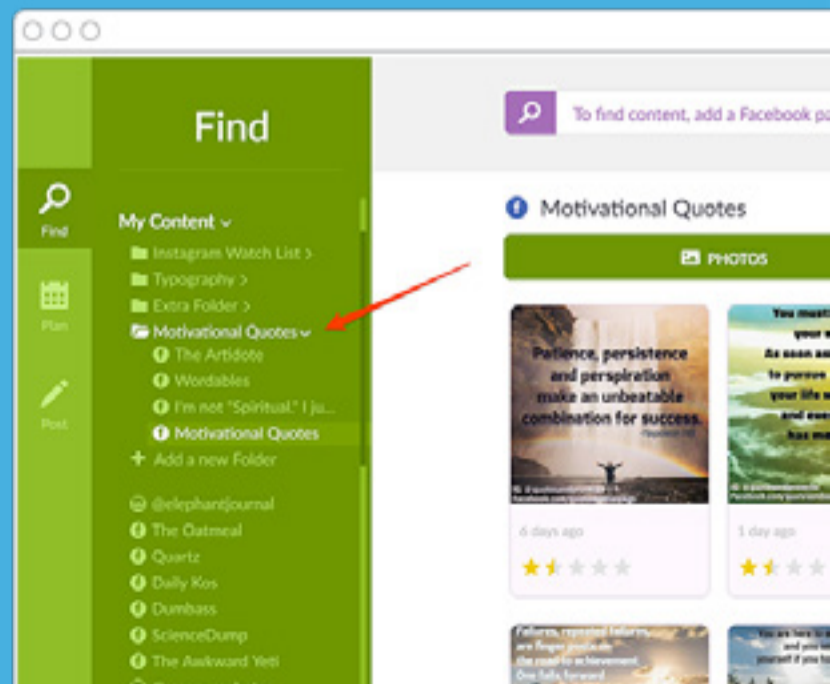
Find

Find

Plan

Post

My Content ⌄

Instagram Watch List >

Typography >

Extra Folder >

Motivational Quotes ⌄

The Antidote

Wordables

I'm not "Spiritual." I ju...

Motivational Quotes

+ Add a new Folder

@elephantjournal

The Oatmeal

Quartz

Daily Kos

Dumbass

ScienceDump

The Awkward Yeti

To find content, add a Facebook pa

Motivational Quotes

PHOTOS

Patience, persistence and perspiration make an unbeatable combination for success.

6 days ago

1 day ago

You must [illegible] your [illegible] As soon as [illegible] to pursue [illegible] your life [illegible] and eve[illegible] has m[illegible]

Failures, repeated failures, are finger posts on the road to achievement. One fails forward

You are here to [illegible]